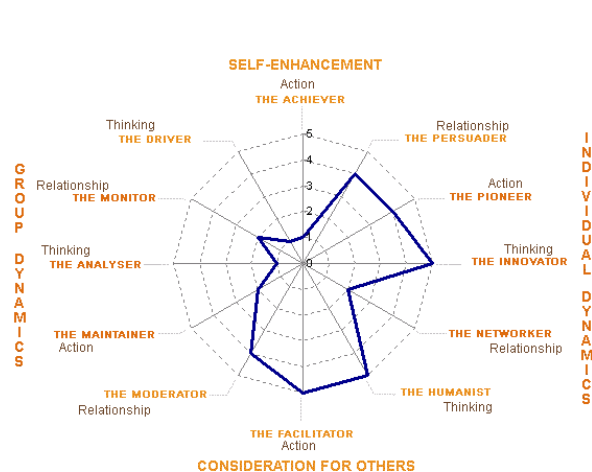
SELF-ENHANCEMENT

Action
THE ACHIEVER

Thinking
THE DRIVER

Relationship
THE PERSUADER

Relationship
THE MONITOR

Action
THE PIONEER

Thinking
THE ANALYSER

Thinking
THE INNOVATOR

THE MAINTAINER
Action

THE NETWORKER
Relationship

THE MODERATOR
Relationship

THE HUMANIST
Thinking

THE FACILITATOR
Action

CONSIDERATION FOR OTHERS

GROUP DYNAMICS

INDIVIDUAL DYNAMICS

5
4
3
2
1
0